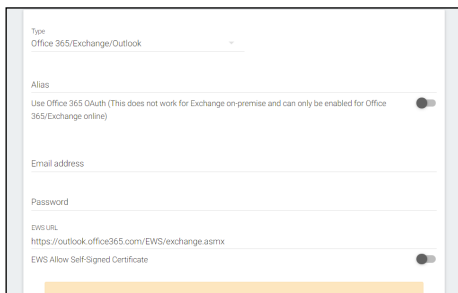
Type
Office 365/Exchange/Outlook

Alias

Use Office 365 OAuth (This does not work for Exchange on-premise and can only be enabled for Office 365/Exchange online)

Email address

Password

EWS URL
https://outlook.office365.com/EWS/exchange.asmx

EWS Allow Self-Signed Certificate